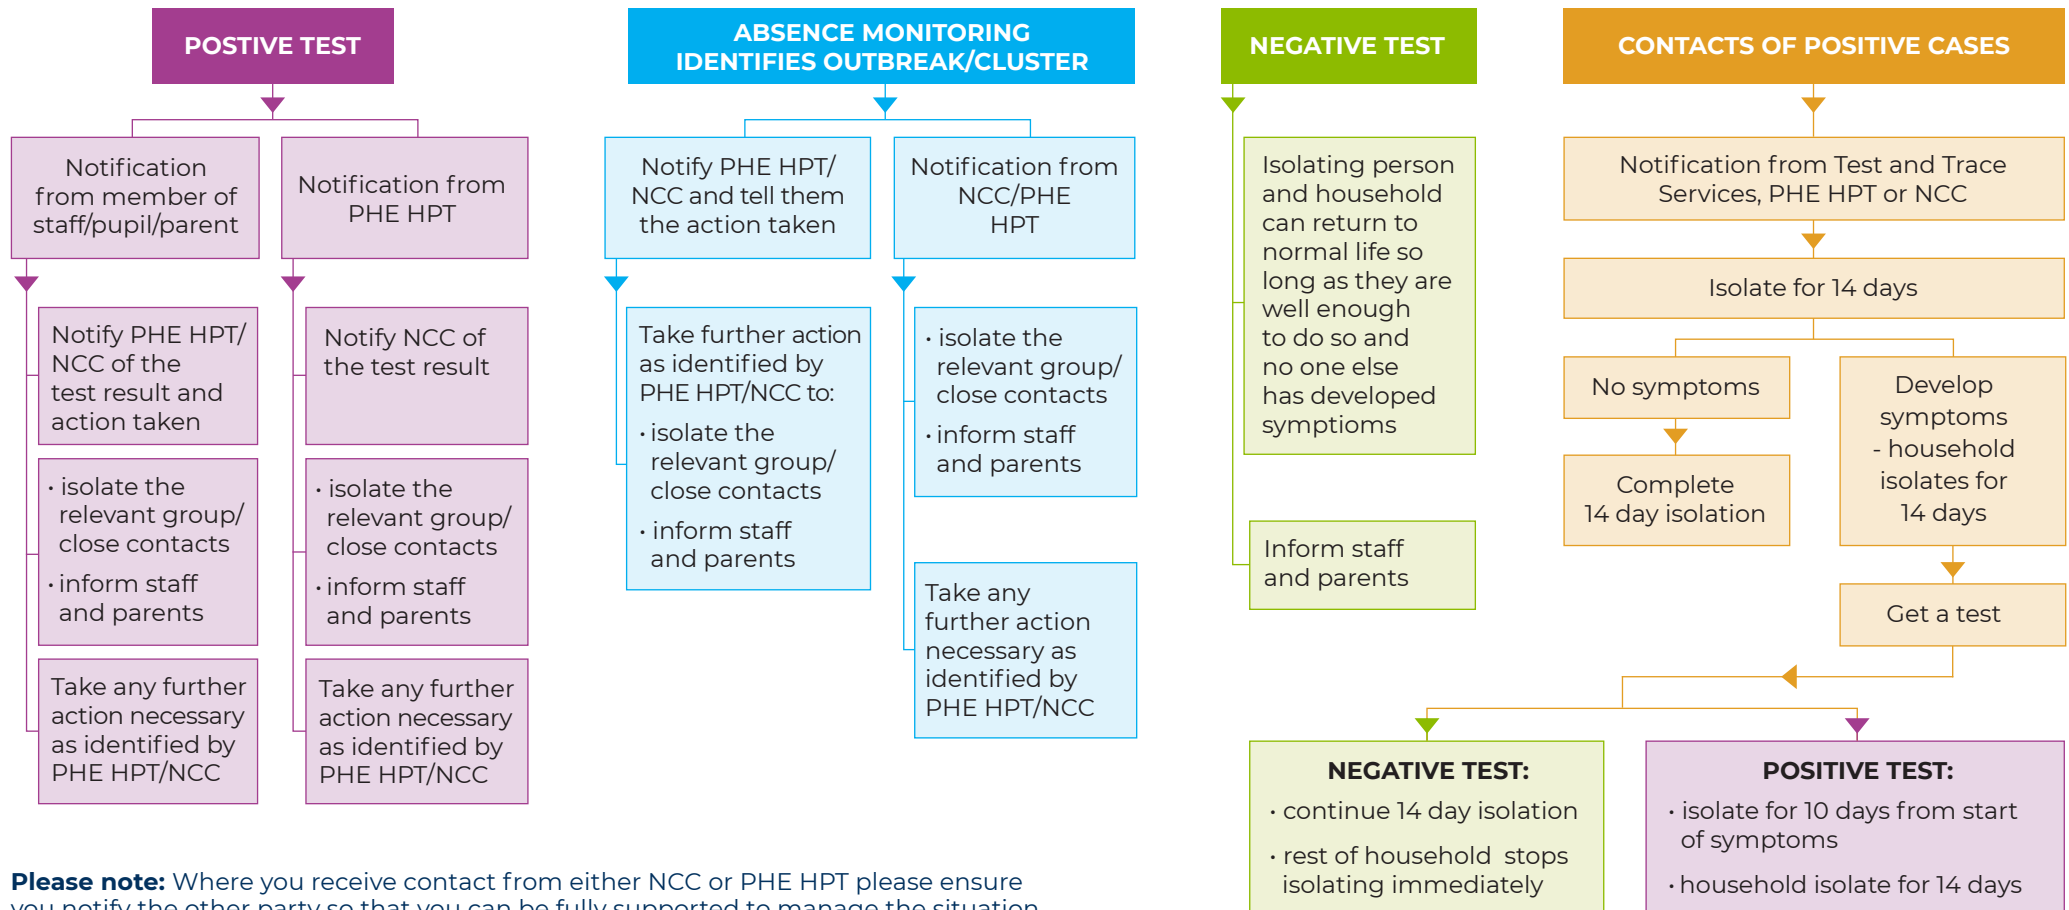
POSTIVE TEST

Notification from member of staff/pupil/parent

Notification from PHE HPT

Notify PHE HPT/ NCC of the test result and action taken

· isolate the relevant group/ close contacts
· inform staff and parents

Take any further action necessary as identified by PHE HPT/NCC

Notify NCC of the test result

· isolate the relevant group/ close contacts
· inform staff and parents

Take any further action necessary as identified by PHE HPT/NCC

ABSENCE MONITORING IDENTIFIES OUTBREAK/CLUSTER

Notify PHE HPT/ NCC and tell them the action taken

Notification from NCC/PHE HPT

Take further action as identified by PHE HPT/NCC to:
· isolate the relevant group/ close contacts
· inform staff and parents

· isolate the relevant group/ close contacts
· inform staff and parents

Take any further action necessary as identified by PHE HPT/NCC

NEGATIVE TEST

Isolating person and household can return to normal life so long as they are well enough to do so and no one else has developed symptoms

Inform staff and parents

CONTACTS OF POSITIVE CASES

Notification from Test and Trace Services, PHE HPT or NCC

Isolate for 14 days

No symptoms

Complete 14 day isolation

Develop symptoms - household isolates for 14 days

Get a test

NEGATIVE TEST:
· continue 14 day isolation
· rest of household stops isolating immediately

POSITIVE TEST:
· isolate for 10 days from start of symptoms
· household isolate for 14 days

Please note: Where you receive contact from either NCC or PHE HPT please ensure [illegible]